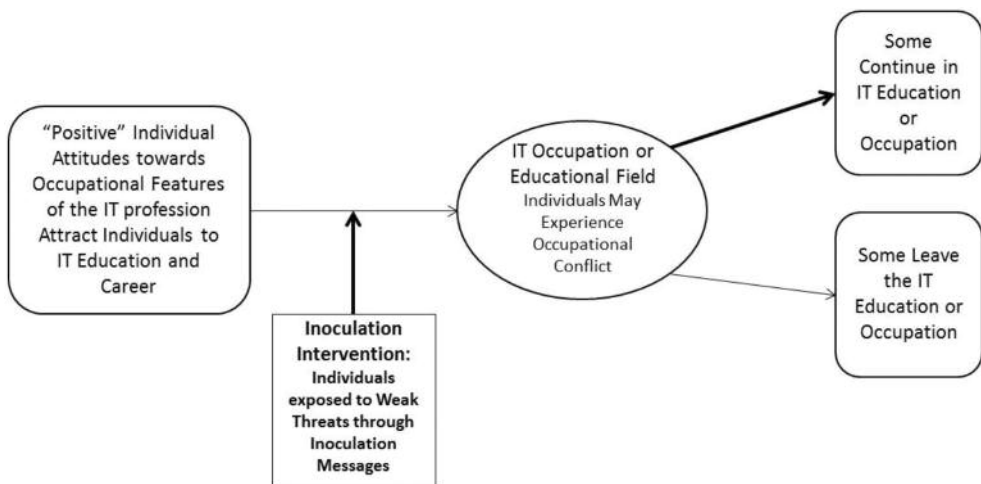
“Positive” Individual Attitudes towards Occupational Features of the IT profession Attract Individuals to IT Education and Career

Inoculation Intervention: Individuals exposed to Weak Threats through Inoculation Messages

IT Occupation or Educational Field
Individuals May Experience Occupational Conflict

Some Continue in IT Education or Occupation

Some Leave the IT Education or Occupation